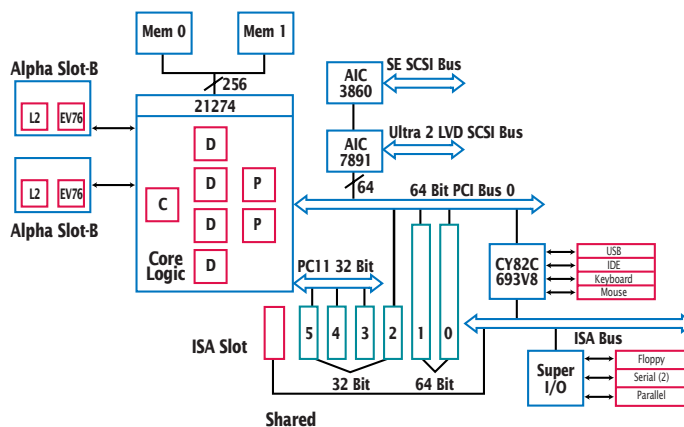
Mem 0
Mem 1
256
Alpha Slot-B
L2
EV76
21274
D
D
P
C
D
P
D
Core Logic
Alpha Slot-B
L2
EV76
SE SCSI Bus
AIC 3860
Ultra 2 LVD SCSI Bus
AIC 7891
64
64 Bit PCI Bus 0
CY82C 693V8
USB
IDE
Keyboard
Mouse
PC11 32 Bit
ISA Slot
5
4
3
2
1
0
ISA Bus
Super I/O
Floppy
Serial (2)
Parallel
32 Bit
64 Bit
Shared